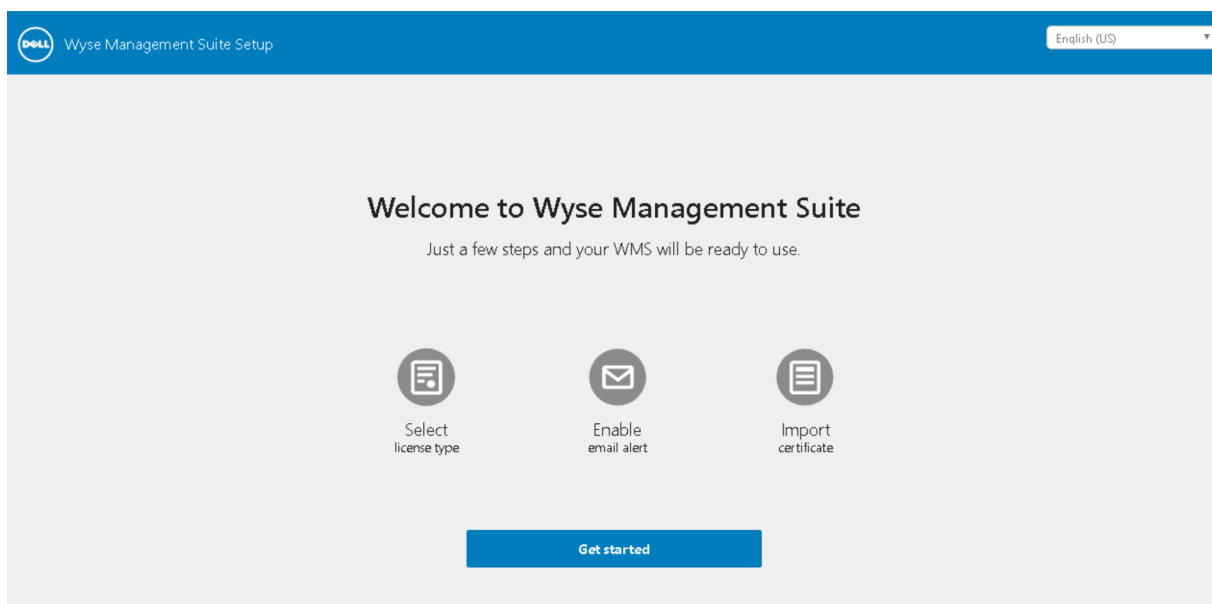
DELL Wyse Management Suite Setup

English (US)

Welcome to Wyse Management Suite

Just a few steps and your WMS will be ready to use.

Select
license type

Enable
email alert

Import
certificate

Get started